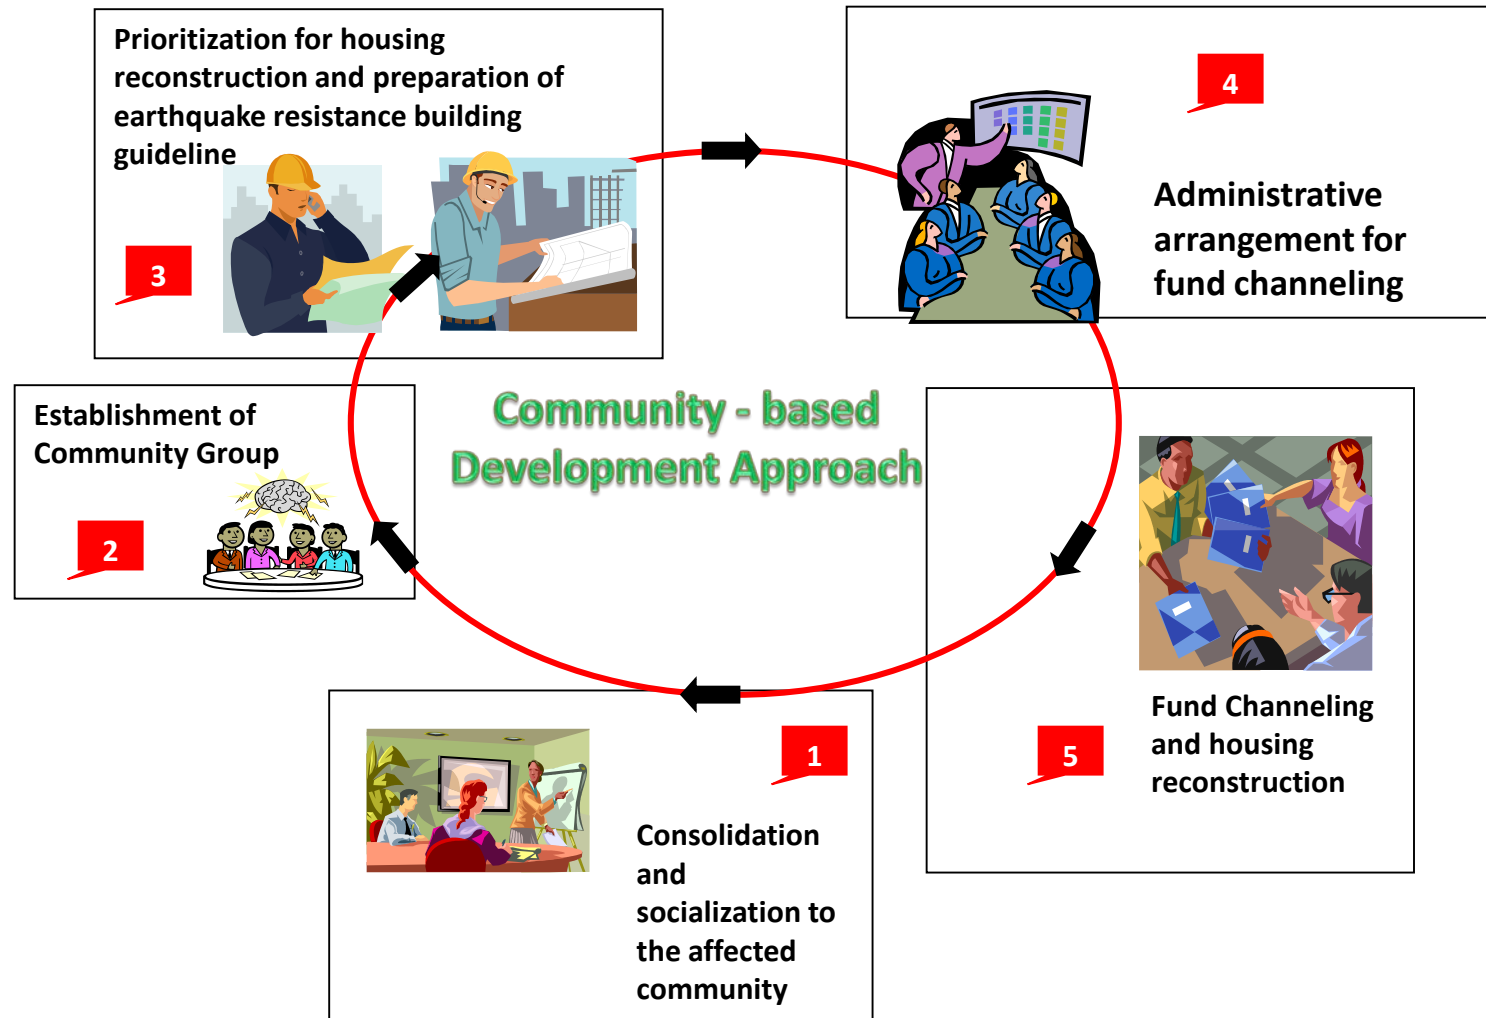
Prioritization for housing reconstruction and preparation of earthquake resistance building guideline

3

4

Administrative arrangement for fund channeling

Establishment of Community Group

2

Community - based Development Approach

Fund Channeling and housing reconstruction

5

1

Consolidation and socialization to the affected community